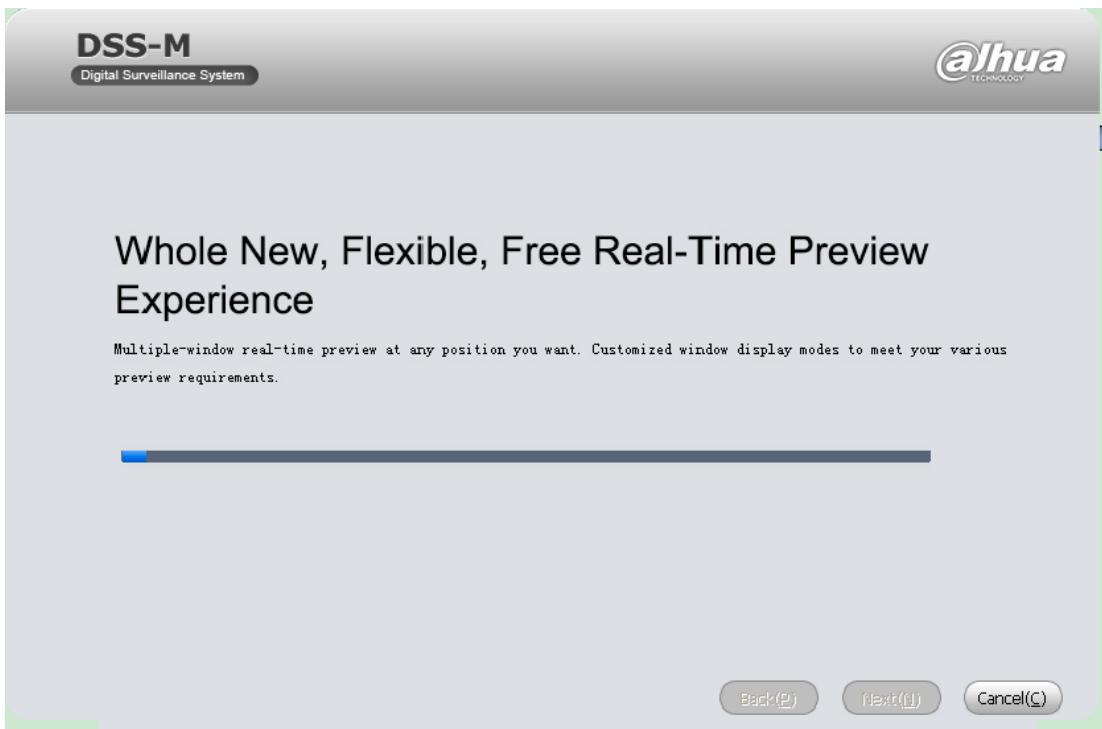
DSS-M
Digital Surveillance System

alhua
TECHNOLOGY

Whole New, Flexible, Free Real-Time Preview Experience

Multiple-window real-time preview at any position you want. Customized window display modes to meet your various preview requirements.

Back(P) Next(N) Cancel(C)